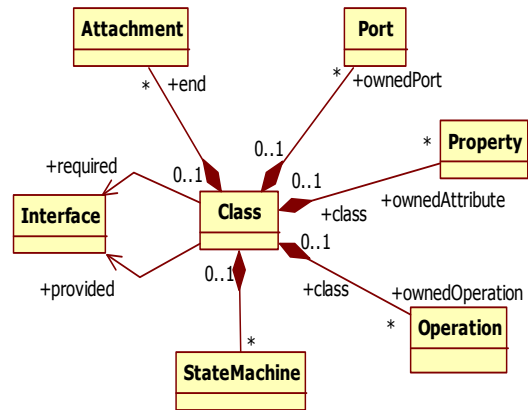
Attachment

Port

* +end

* +ownedPort

0..1

* Property

+required

0..1

0..1

Interface

Class

+class

+ownedAttribute

0..1

+provided

0..1

+class

+ownedOperation

* Operation

*

StateMachine